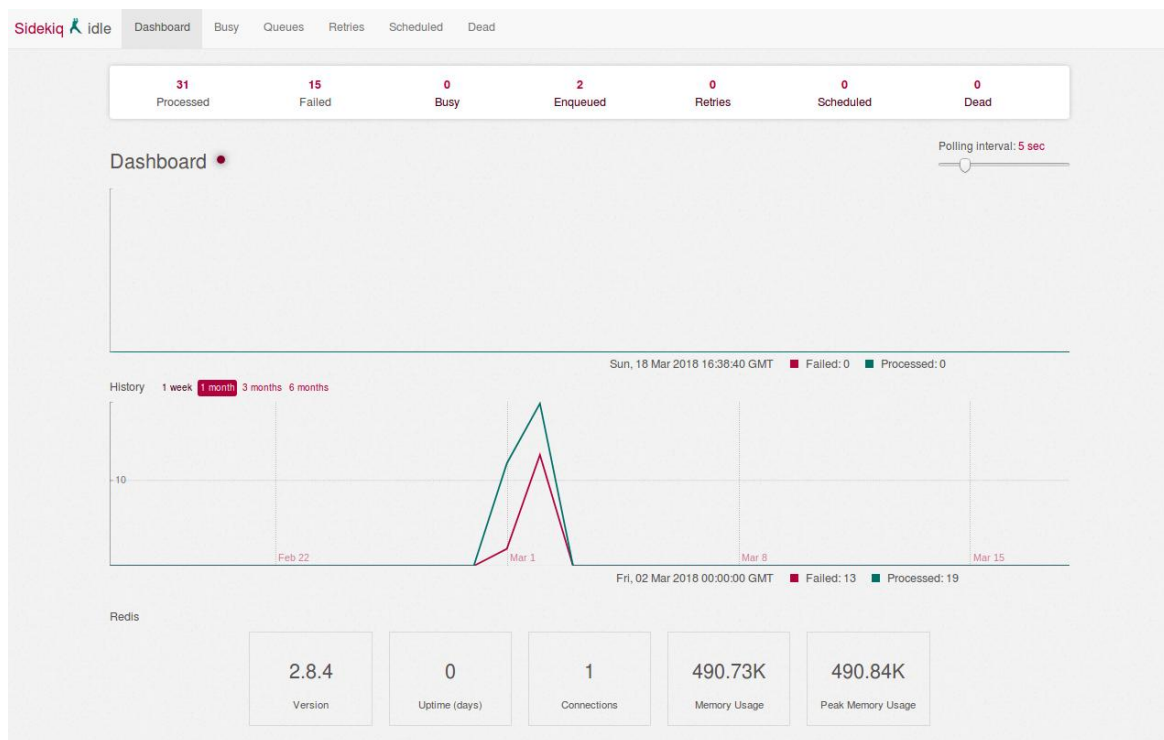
Sidekiq idle Dashboard Busy Queues Retries Scheduled Dead

| 31 | 15 | 0 | 2 | 0 | 0 | 0 |
|---|---|---|---|---|---|---|
| Processed | Failed | Busy | Enqueued | Retries | Scheduled | Dead |

Dashboard

Polling interval: 5 sec

Sun, 18 Mar 2018 16:38:40 GMT Failed: 0 Processed: 0

History 1 week 1 month 3 months 6 months

10

Feb 22 Mar 1 Mar 8 Mar 15

Fri, 02 Mar 2018 00:00:00 GMT Failed: 13 Processed: 19

Redis

2.8.4
Version

0
Uptime (days)

1
Connections

490.73K
Memory Usage

490.84K
Peak Memory Usage